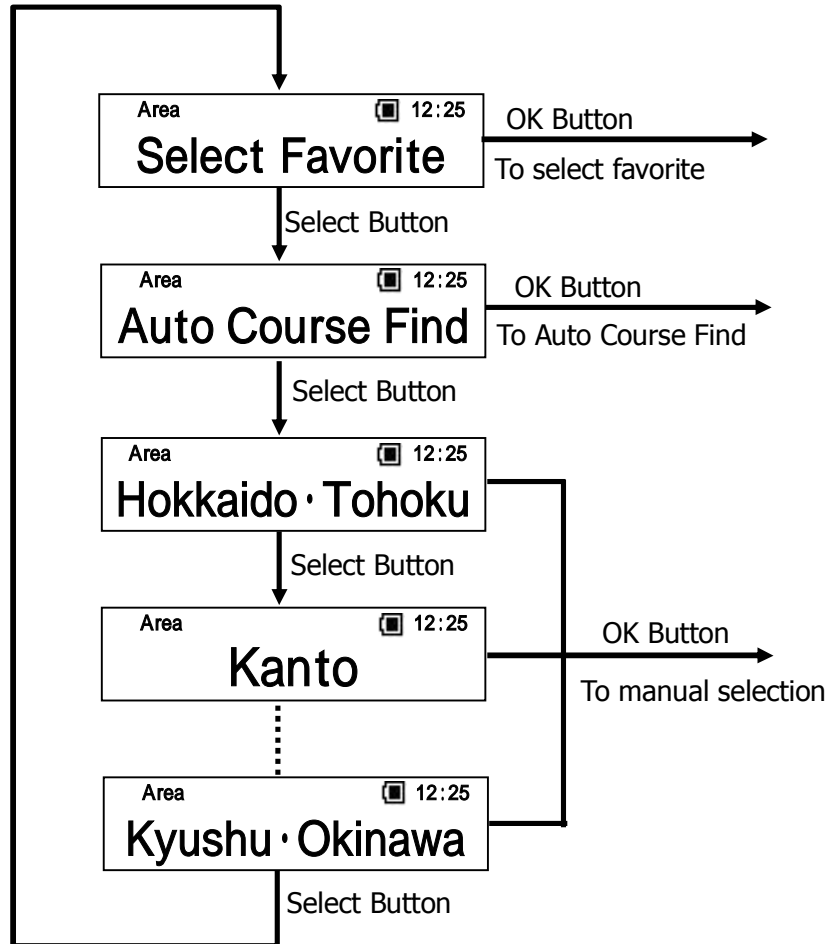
Area 12:25
Select Favorite

OK Button
To select favorite

Select Button

Area 12:25
Auto Course Find

OK Button
To Auto Course Find

Select Button

Area 12:25
Hokkaido・Tohoku

Select Button

Area 12:25
Kanto

OK Button
To manual selection

Area 12:25
Kyushu・Okinawa

Select Button